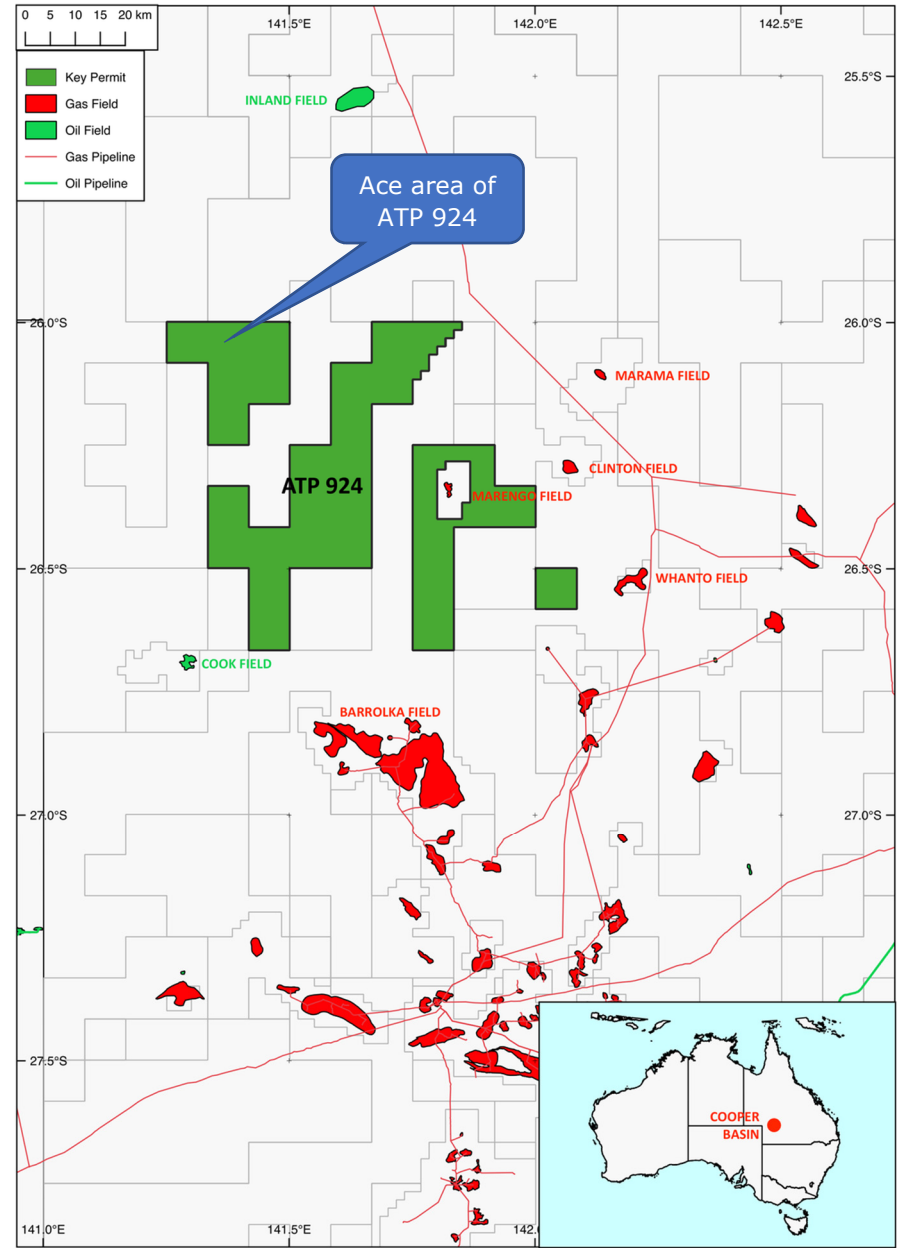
0 5 10 15 20 km

141.5°E
142.0°E
142.5°E

Key Permit
Gas Field
Oil Field
Gas Pipeline
Oil Pipeline

25.5°S

INLAND FIELD

Ace area of ATP 924

26.0°S
26.0°S

MARAMA FIELD

CLINTON FIELD

ATP 924

MARENGO FIELD

26.5°S
26.5°S

WHANTO FIELD

COOK FIELD

BARROLKA FIELD

27.0°S
27.0°S

27.5°S

COOPER BASIN

141.0°E
141.5°E
142.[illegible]